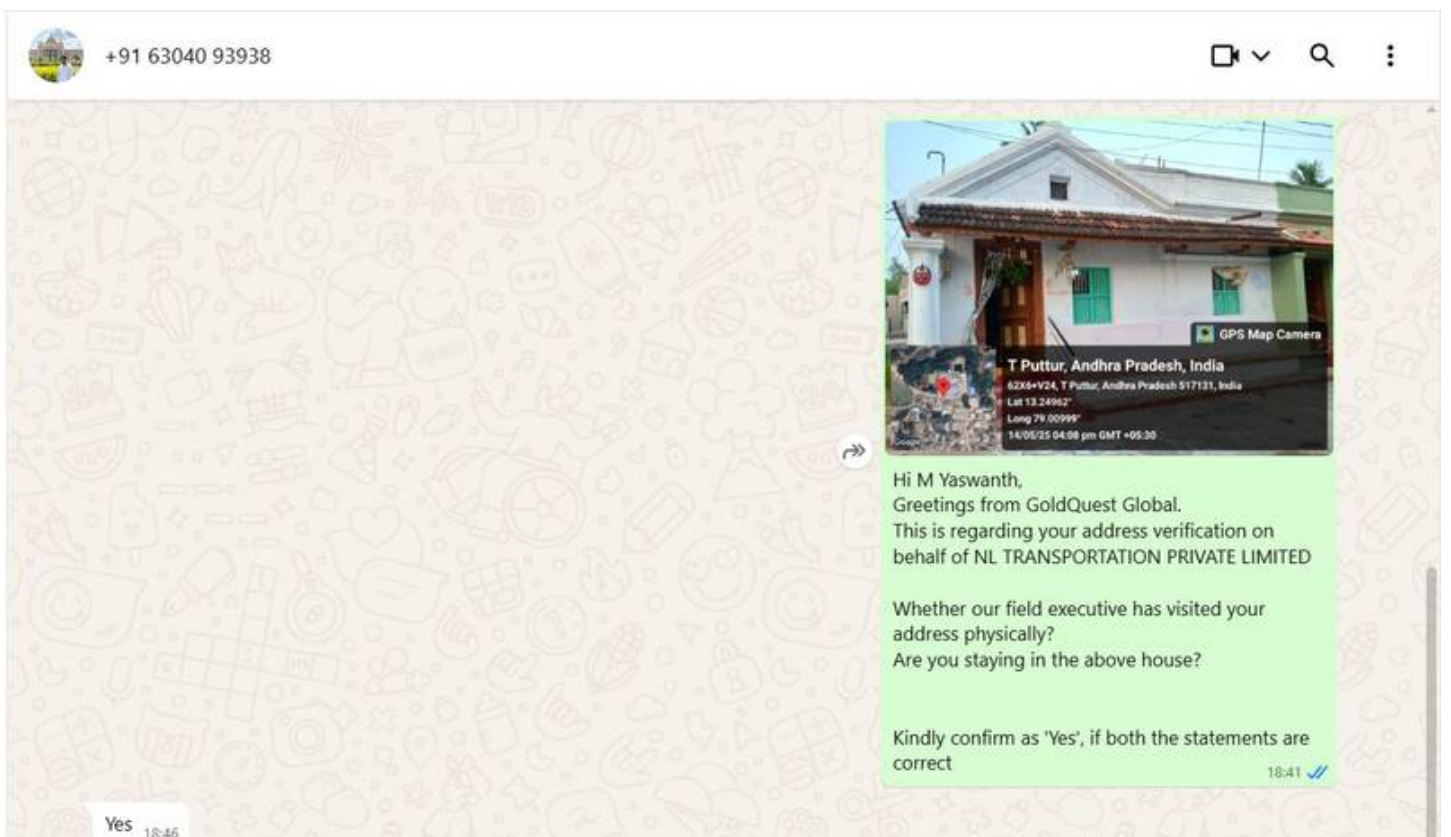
+91 63040 93938

GPS Map Camera

T Puttur, Andhra Pradesh, India
62X6+V24, T Puttur, Andhra Pradesh 517131, India
Lat 13.24962°
Long 79.00999°
14/05/25 04:08 pm GMT +05:30

Google

Hi M Yaswanth,
Greetings from GoldQuest Global.
This is regarding your address verification on behalf of NL TRANSPORTATION PRIVATE LIMITED

Whether our field executive has visited your address physically?
Are you staying in the above house?

Kindly confirm as 'Yes', if both the statements are correct
18:41

Yes 18:46